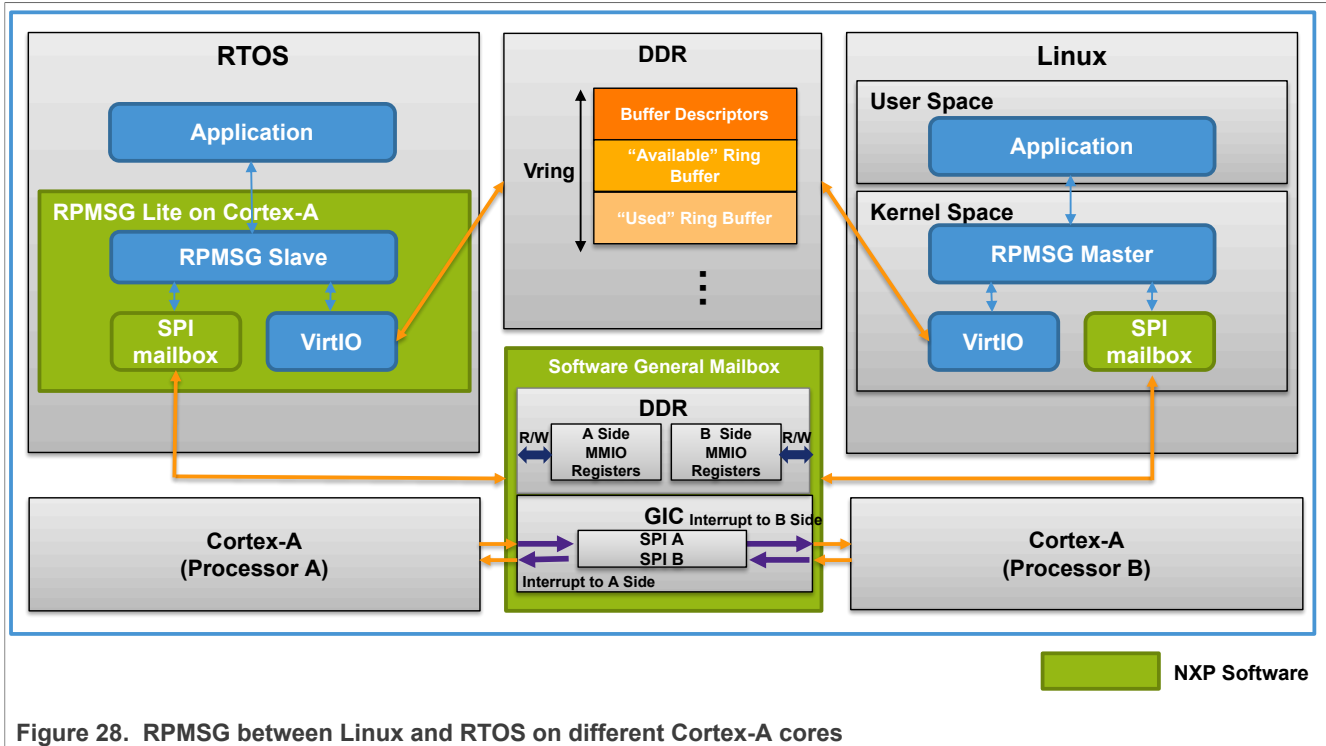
RTOS

Application

RPMSG Lite on Cortex-A

RPMSG Slave

SPI mailbox

VirtIO

DDR

Vring

Buffer Descriptors

"Available" Ring Buffer

"Used" Ring Buffer

⋮

Linux

User Space

Application

Kernel Space

RPMSG Master

VirtIO

SPI mailbox

Software General Mailbox

DDR

R/W

A Side MMIO Registers

B Side MMIO Registers

R/W

GIC Interrupt to B Side

SPI A
SPI B

Interrupt to A Side

Cortex-A
(Processor A)

Cortex-A
(Processor B)

NXP Software

Figure 28. RPMSG between Linux and RTOS on different Cortex-A cores